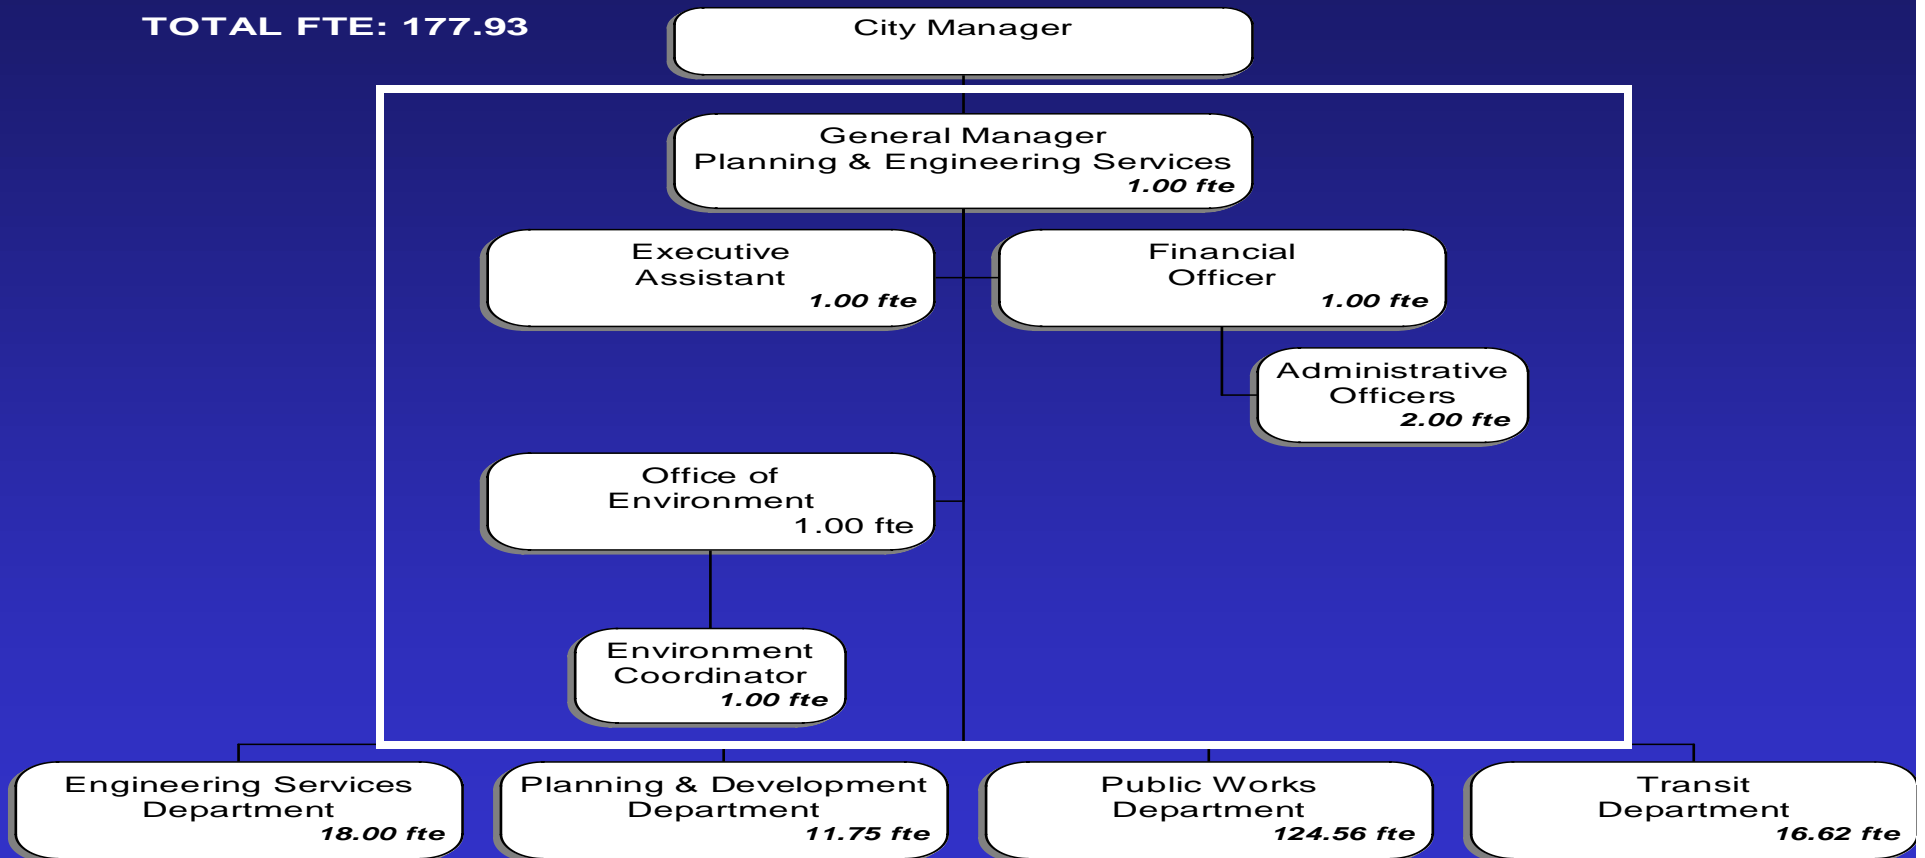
TOTAL FTE: 177.93

City Manager

General Manager
Planning & Engineering Services
1.00 fte

Executive Assistant
1.00 fte

Financial Officer
1.00 fte

Administrative Officers
2.00 fte

Office of Environment
1.00 fte

Environment Coordinator
1.00 fte

Engineering Services Department
18.00 fte

Planning & Development Department
11.75 fte

Public Works Department
124.56 fte

Transit Department
16.62 fte